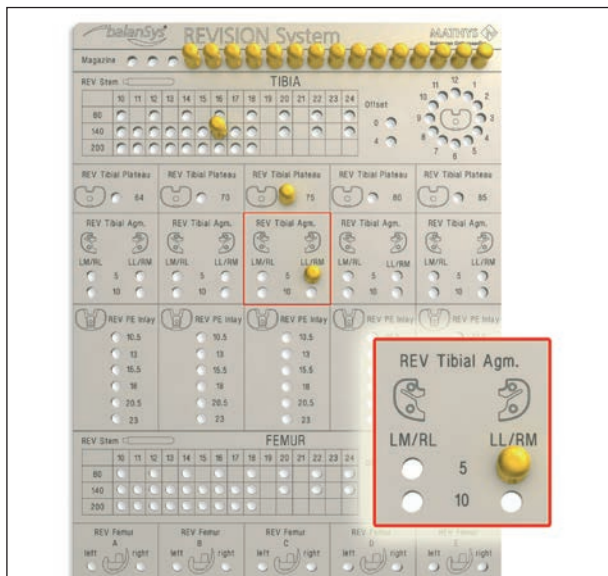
balanSys REVISION System MATHYS

Magazine

REV Stem

TIBIA

| | 10 | 11 | 12 | 13 | 14 | 15 | 16 | 17 | 18 | 19 | 20 | 21 | 22 | 23 | 24 |
|---|---|---|---|---|---|---|---|---|---|---|---|---|---|---|---|
| 80 | | | | | | | | | | | | | | | |
| 140 | | | | | | | | | | | | | | | |
| 200 | | | | | | | | | | | | | | | |

Offset 0 4

11 12 1 10 2 9 3 8 4 7 6 5

REV Tibial Plateau 64

REV Tibial Plateau 70

REV Tibial Plateau 75

REV Tibial Plateau 80

REV Tibial Plateau 85

REV Tibial Agm. LM/RL LL/RM 5 10

REV Tibial Agm. LM/RL LL/RM 5 10

REV Tibial Agm. LM/RL LL/RM 5 10

REV Tibial Agm. LM/RL LL/RM 5 10

REV Tibial Agm. LM/RL LL/RM 5 10

REV PE Inlay 10.5 13 15.5 18 20.5 23

REV PE Inlay 10.5 13 15.5 18 20.5 23

REV PE Inlay 10.5 13 15.5 18 20.5 23

REV PE Inlay

REV PE Inlay

REV Tibial Agm.

LM/RL LL/RM

5

10

REV Stem

FEMUR

| | 10 | 11 | 12 | 13 | 14 | 15 | 16 | 17 | 18 | 19 | 20 | 21 | 22 | 23 | 24 |
|---|---|---|---|---|---|---|---|---|---|---|---|---|---|---|---|
| 80 | | | | | | | | | | | | | | | |
| 140 | | | | | | | | | | | | | | | |
| 200 | | | | | | | | | | | | | | | |

REV Femur A left right

REV Femur B left right

REV Femur C left right

REV Femur D left right

REV Femur E left right